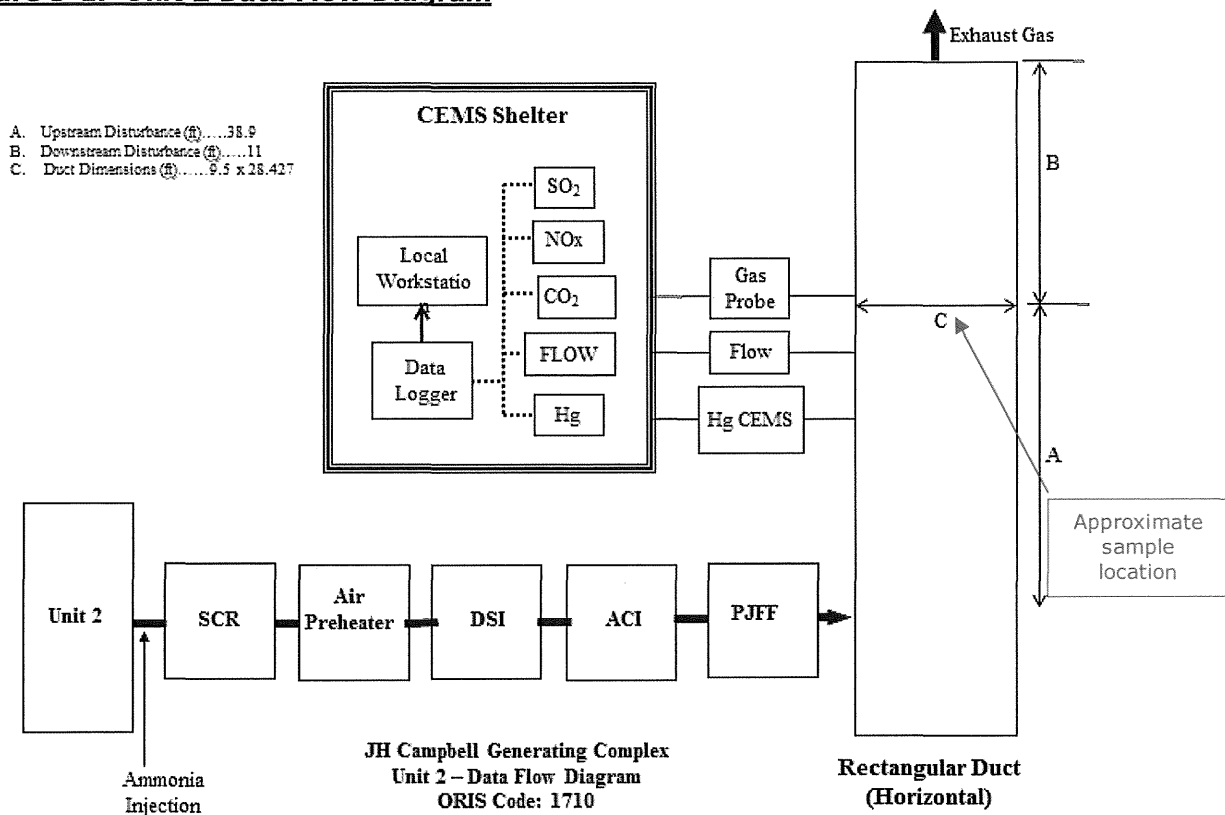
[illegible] Unit 2 Data Flow Diagram

Exhaust Gas

A. Upstream Disturbance (ft).....38.9
B. Downstream Disturbance (ft).....11
C. Duct Dimensions (ft).....9.5 x 28.427

CEMS Shelter

$SO_2$

NOx

Local Workstatio

$CO_2$

Data Logger

FLOW

Hg

Gas Probe

Flow

Hg CEMS

B

C

A

Approximate sample location

Unit 2

SCR

Air Preheater

DSI

ACI

PJFF

Ammonia Injection

JH Campbell Generating Complex
Unit 2 – Data Flow Diagram
ORIS Code: 1710

Rectangular Duct (Horizontal)